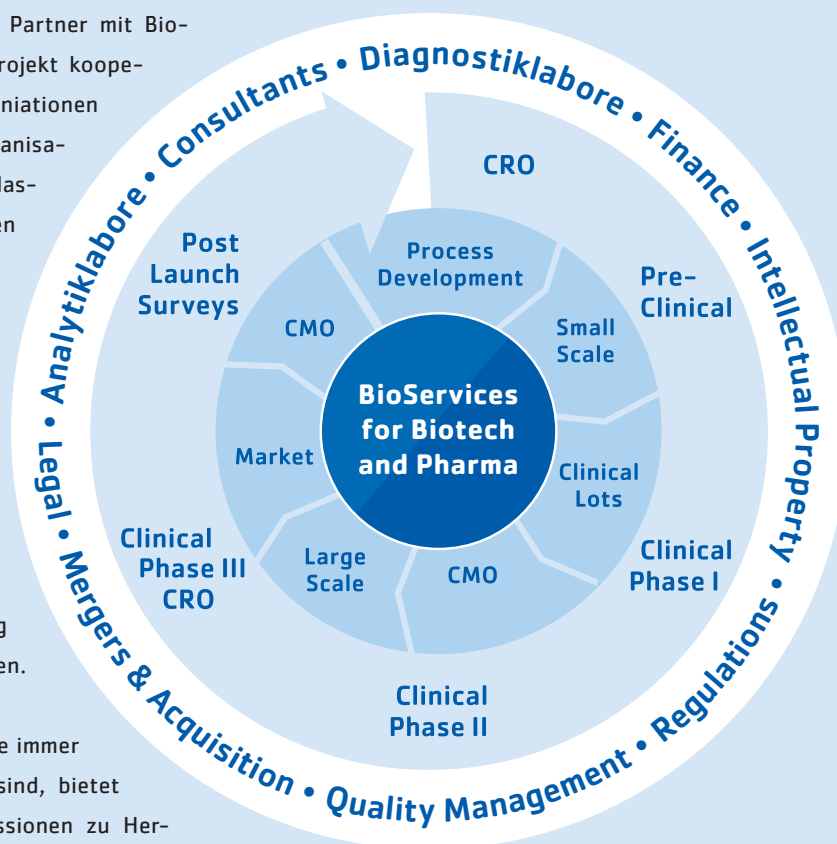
Partner mit Bio-
rojekt koope-
niationen
anisa-
las-
en

g
en.

e immer
sind, bietet
ssionen zu Her-

Consultants • Diagnostiklabore • Finance • Intellectual Property • Regulations • Quality Management • Mergers & Acquisition • Legal • Analytiklabore •

CRO

Pre-
Clinical

Clinical
Phase I

Clinical
Phase II

Clinical
Phase III
CRO

Post
Launch
Surveys

Process
Development

Small
Scale

Clinical
Lots

CMO

Large
Scale

Market

CMO

BioServices
for Biotech
and Pharma